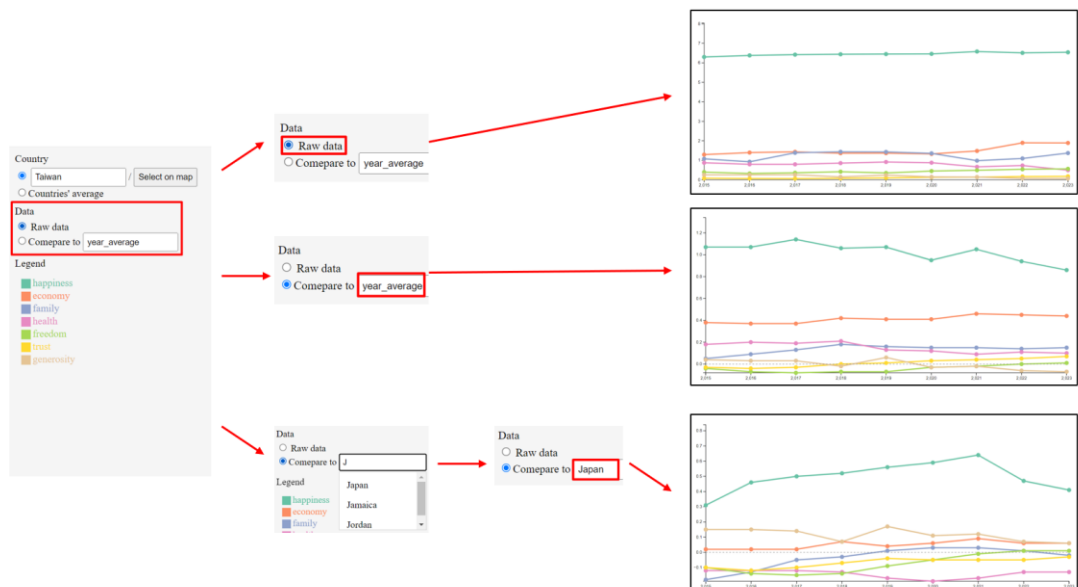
Country
Taiwan / Select on map
Countries' average
Data
Raw data
Comepare to year_average
Legend
happiness
economy
family
health
freedom
trust
generosity

Data
Raw data
Comepare to year_average

Data
Raw data
Comepare to year_average

Data
Raw data
Comepare to J
Legend
happiness
economy
family
Japan
Jamaica
Jordan

Data
Raw data
Comepare to Japan